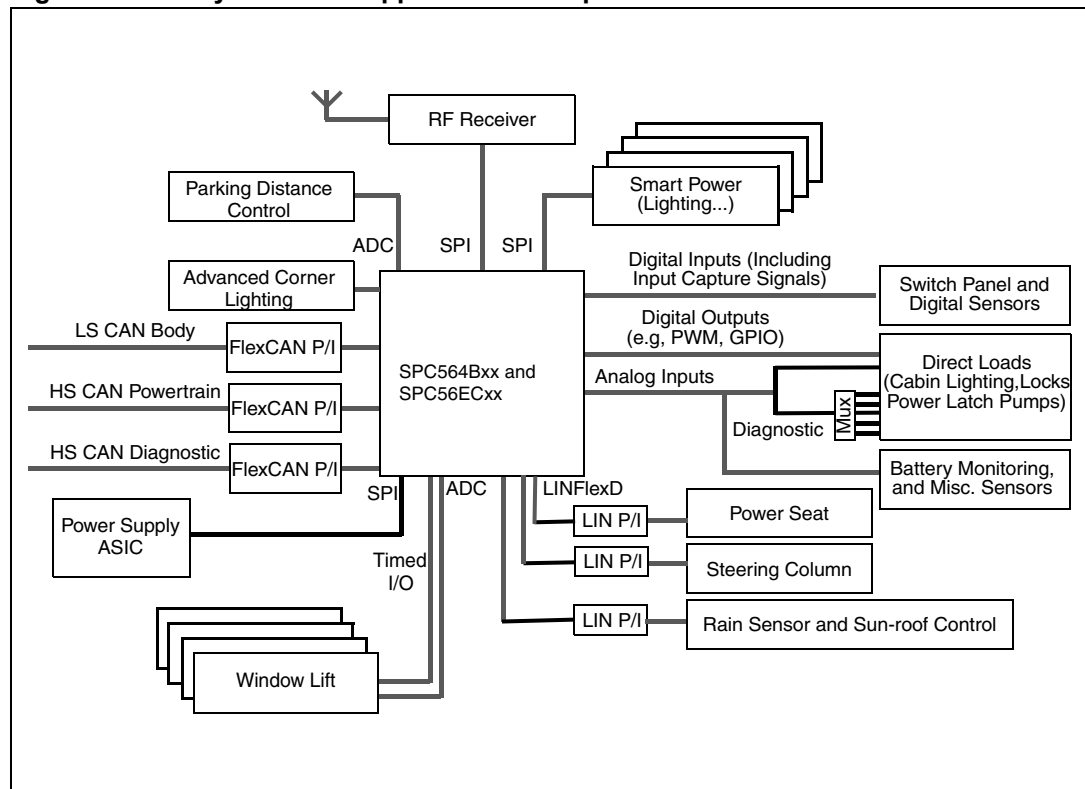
RF Receiver

Parking Distance Control

Smart Power (Lighting...)

ADC

SPI

SPI

Advanced Corner Lighting

Digital Inputs (Including Input Capture Signals)

Switch Panel and Digital Sensors

LS CAN Body

FlexCAN P/I

Digital Outputs (e.g, PWM, GPIO)

SPC564Bxx and SPC56ECxx

Direct Loads (Cabin Lighting,Locks Power Latch Pumps)

HS CAN Powertrain

FlexCAN P/I

Analog Inputs

Mux

Diagnostic

HS CAN Diagnostic

FlexCAN P/I

Battery Monitoring, and Misc. Sensors

SPI

ADC

LINFlexD

Power Supply ASIC

LIN P/I

Power Seat

LIN P/I

Steering Column

Timed I/O

LIN P/I

Rain Sensor and Sun-roof Control

Window Lift